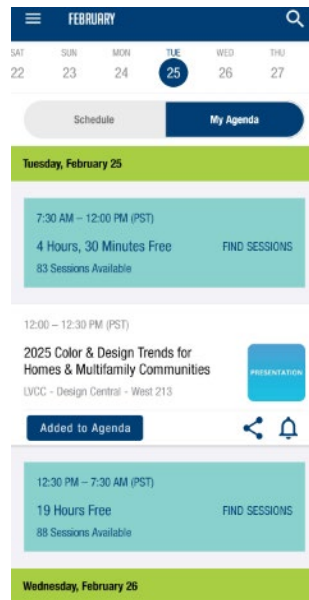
FEBRUARY

SAT 22
SUN 23
MON 24
TUE 25
WED 26
THU 27

Schedule
My Agenda

Tuesday, February 25

7:30 AM – 12:00 PM (PST)
4 Hours, 30 Minutes Free
FIND SESSIONS
83 Sessions Available

12:00 – 12:30 PM (PST)
2025 Color & Design Trends for Homes & Multifamily Communities
LVCC - Design Central - West 213
PRESENTATION

Added to Agenda

12:30 PM – 7:30 AM (PST)
19 Hours Free
FIND SESSIONS
88 Sessions Available

Wednesday, February 26